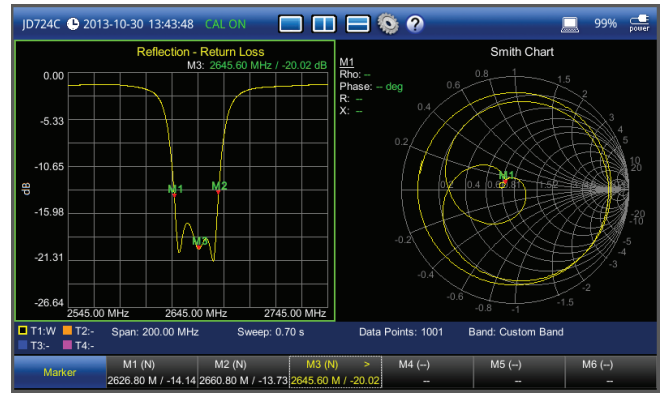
JD724C 2013-10-30 13:43:48 CAL ON 99% power

Reflection - Return Loss
M3: 2645.60 MHz / -20.02 dB

0.00
-5.33
-10.65
-15.98
-21.31
-26.64
dB
M1
M2
M3
2545.00 MHz 2645.00 MHz 2745.00 MHz

Smith Chart
M1
Rho: --
Phase: -- deg
R: --
X: --

0.8 1 1.5 0.6 2 0.4 3 4 0.2 5 10 20 0.2 0.4 0.6 0.81 1.5 2 3 4 5 10 20 -0.2 -20 -10 -5 -4 -0.4 -3 -0.6 -2 -0.8 -1 -1.5
M1

T1:W T2:- T3:- T4:- Span: 200.00 MHz Sweep: 0.70 s Data Points: 1001 Band: Custom Band

| Marker | M1 (N) | M2 (N) | M3 (N) > | M4 (--) | M5 (--) | M6 (--) |
|---|---|---|---|---|---|---|
| | 2626.80 M / -14.14 | 2660.80 M / -13.73 | 2645.60 M / -20.02 | -- | -- | -- |